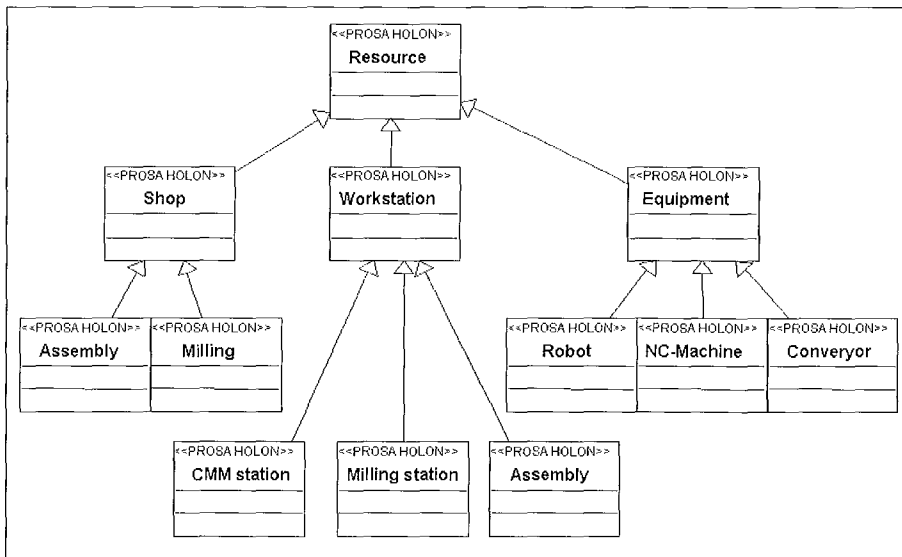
<<PROSA HOLON>>
Resource

<<PROSA HOLON>>
Shop

<<PROSA HOLON>>
Workstation

<<PROSA HOLON>>
Equipment

<<PROSA HOLON>>
Assembly

<<PROSA HOLON>>
Milling

<<PROSA HOLON>>
Robot

<<PROSA HOLON>>
NC-Machine

<<PROSA HOLON>>
Converyor

<<PROSA HOLON>>
CMM station

<<PROSA HOLON>>
Milling station

<<PROSA HOLON>>
Assembly